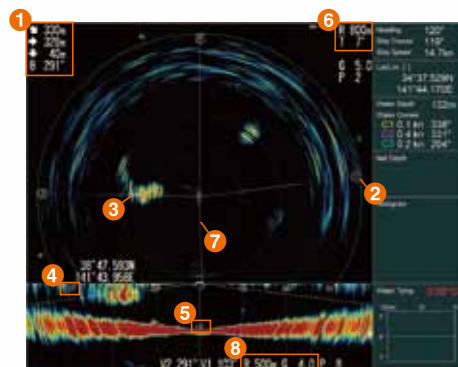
1
330m
32m
42m
B 291°

6
R 600m
T 7°

Heading 120°
Ship Course 119°
Ship Speed 14.7kn

G 5.0
P 2

Lat/Lon (1)
34°37.529N
141°44.170E

Water Depth 122m

Water Current
0.6 kn 338°
0.4 kn 321°
0.2 kn 204°

Net Depth

2

3

7

38°47.593N
141°43.958E

4

5

Water Temp

8

V2 291° V1 103° R 500m G 4.0 P 8